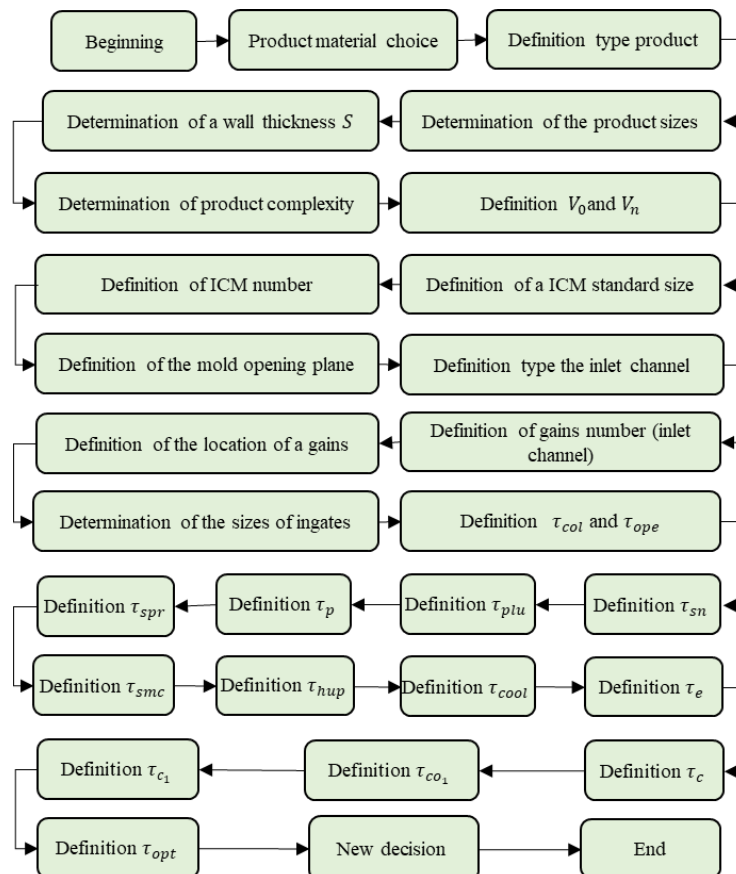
Beginning

Product material choice

Definition type product

Determination of the product sizes

Determination of a wall thickness $S$

Determination of product complexity

Definition $V_0$ and $V_n$

Definition of a ICM standard size

Definition of ICM number

Definition of the mold opening plane

Definition type the inlet channel

Definition of gains number (inlet channel)

Definition of the location of a gains

Determination of the sizes of ingates

Definition $\tau_{col}$ and $\tau_{ope}$

Definition $\tau_{sn}$

Definition $\tau_{plu}$

Definition $\tau_{p}$

Definition $\tau_{spr}$

Definition $\tau_{smc}$

Definition $\tau_{hup}$

Definition $\tau_{cool}$

Definition $\tau_{e}$

Definition $\tau_{c}$

Definition $\tau_{co_1}$

Definition $\tau_{c_1}$

Definition $\tau_{opt}$

New decision

End